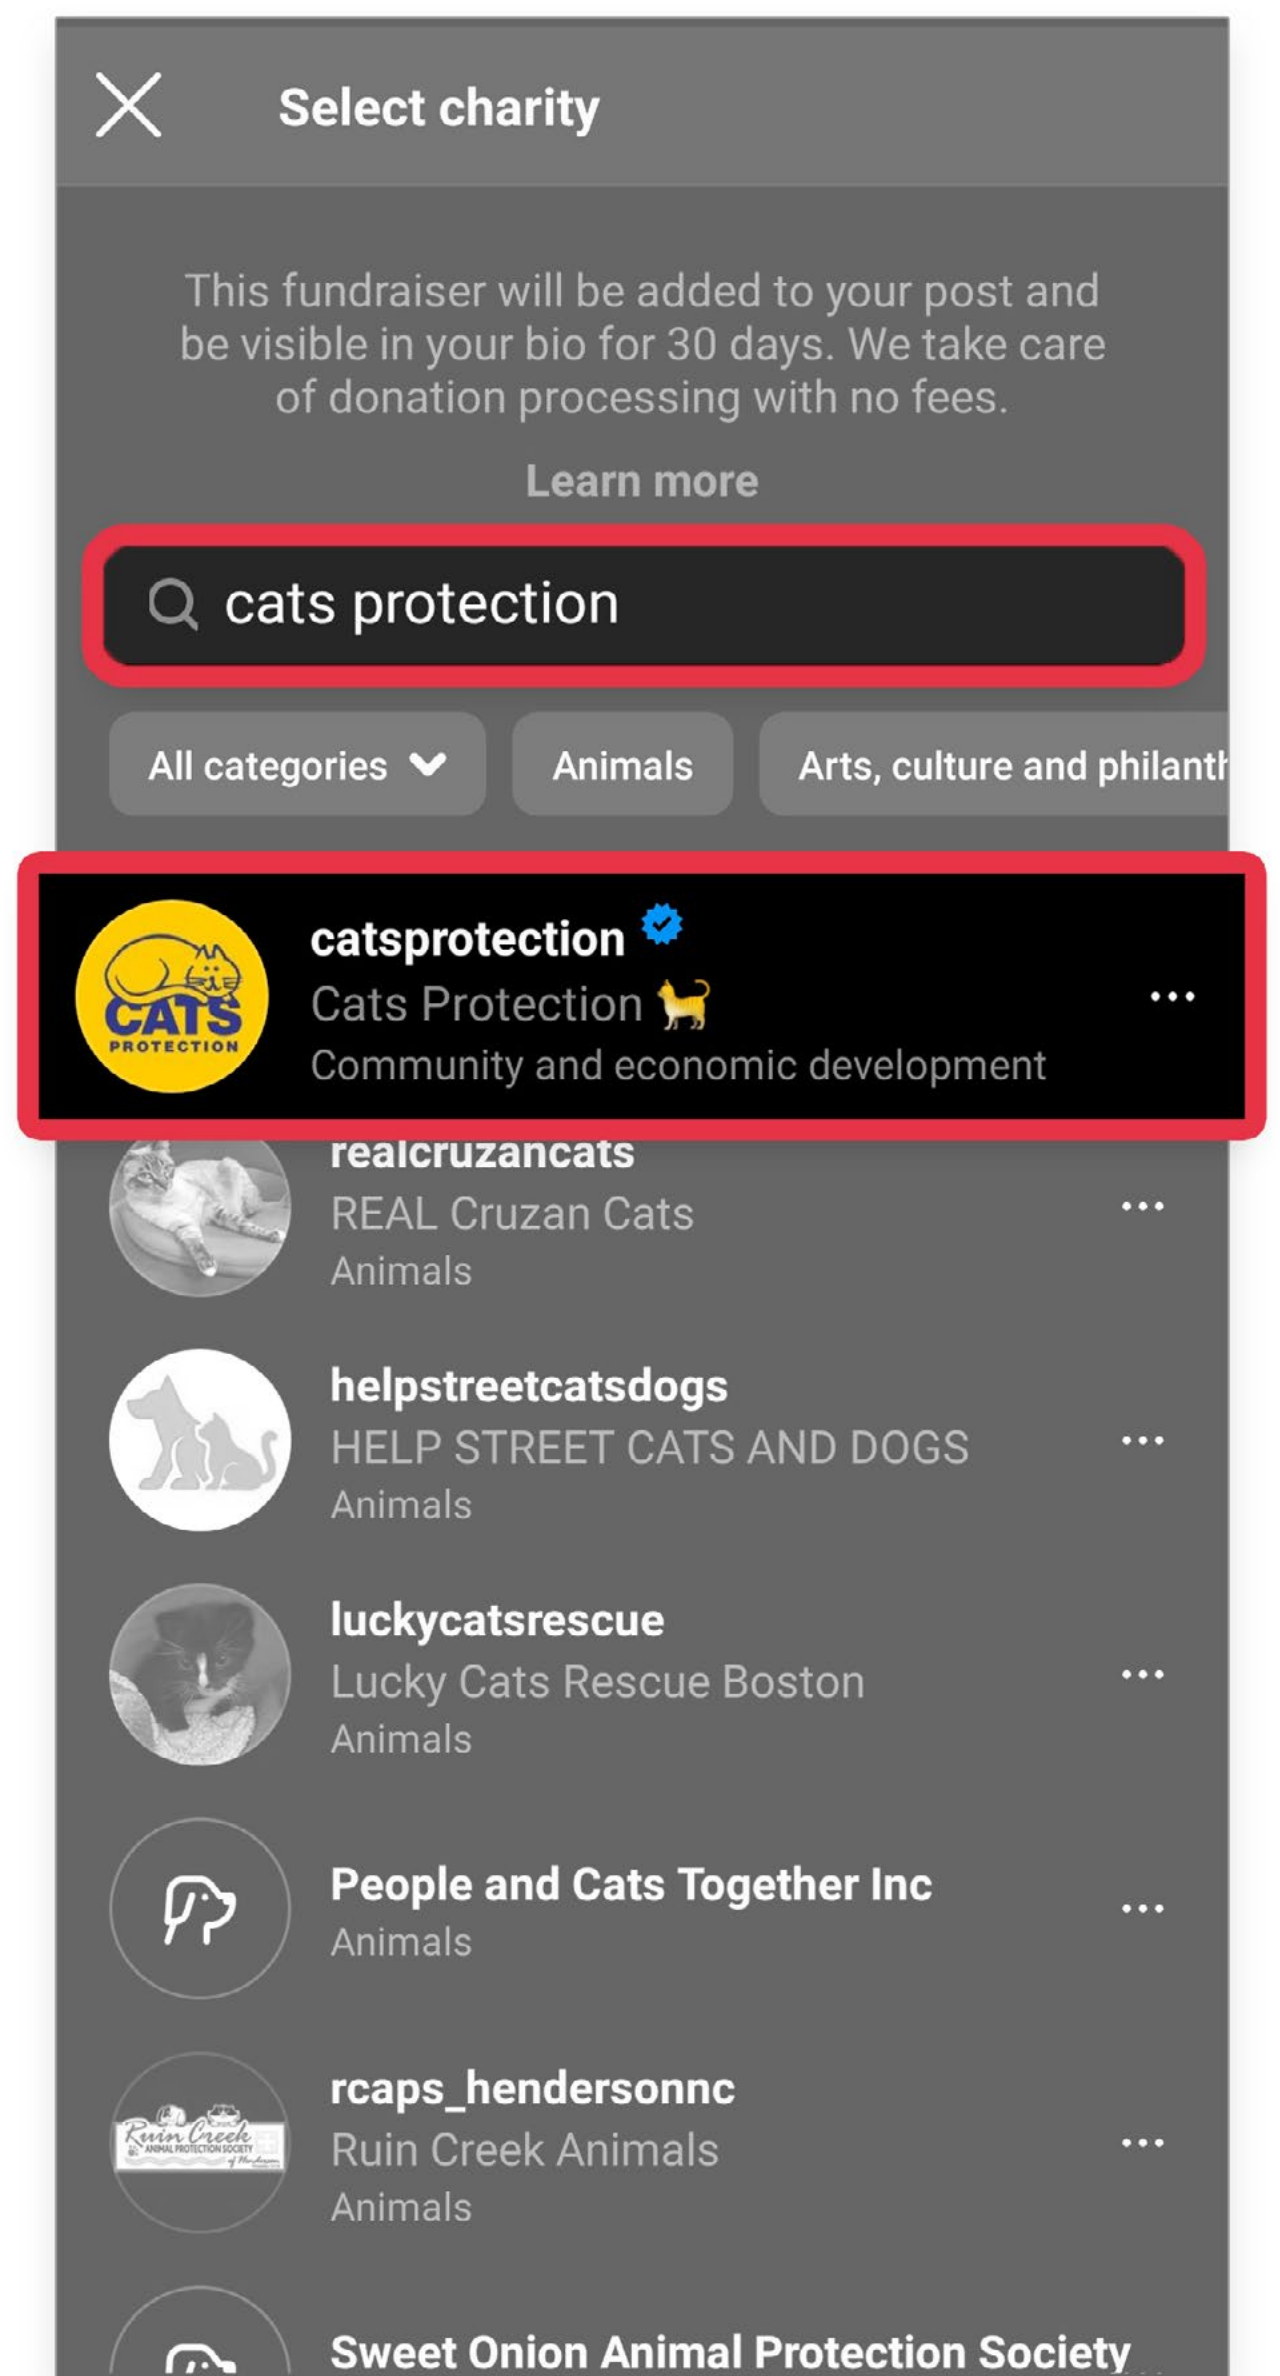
Select charity

This fundraiser will be added to your post and be visible in your bio for 30 days. We take care of donation processing with no fees.

Learn more

cats protection

All categories

Animals

Arts, culture and philant

CATS PROTECTION

catsprotection
Cats Protection 🐈
Community and economic development

realcruzancats
REAL Cruzan Cats
Animals

helpstreetcatsdogs
HELP STREET CATS AND DOGS
Animals

luckycatsrescue
Lucky Cats Rescue Boston
Animals

People and Cats Together Inc
Animals

Ruin Creek ANIMAL PROTECTION SOCIETY

rcaps_hendersonnc
Ruin Creek Animals
Animals

Sweet Onion Animal Protection Society